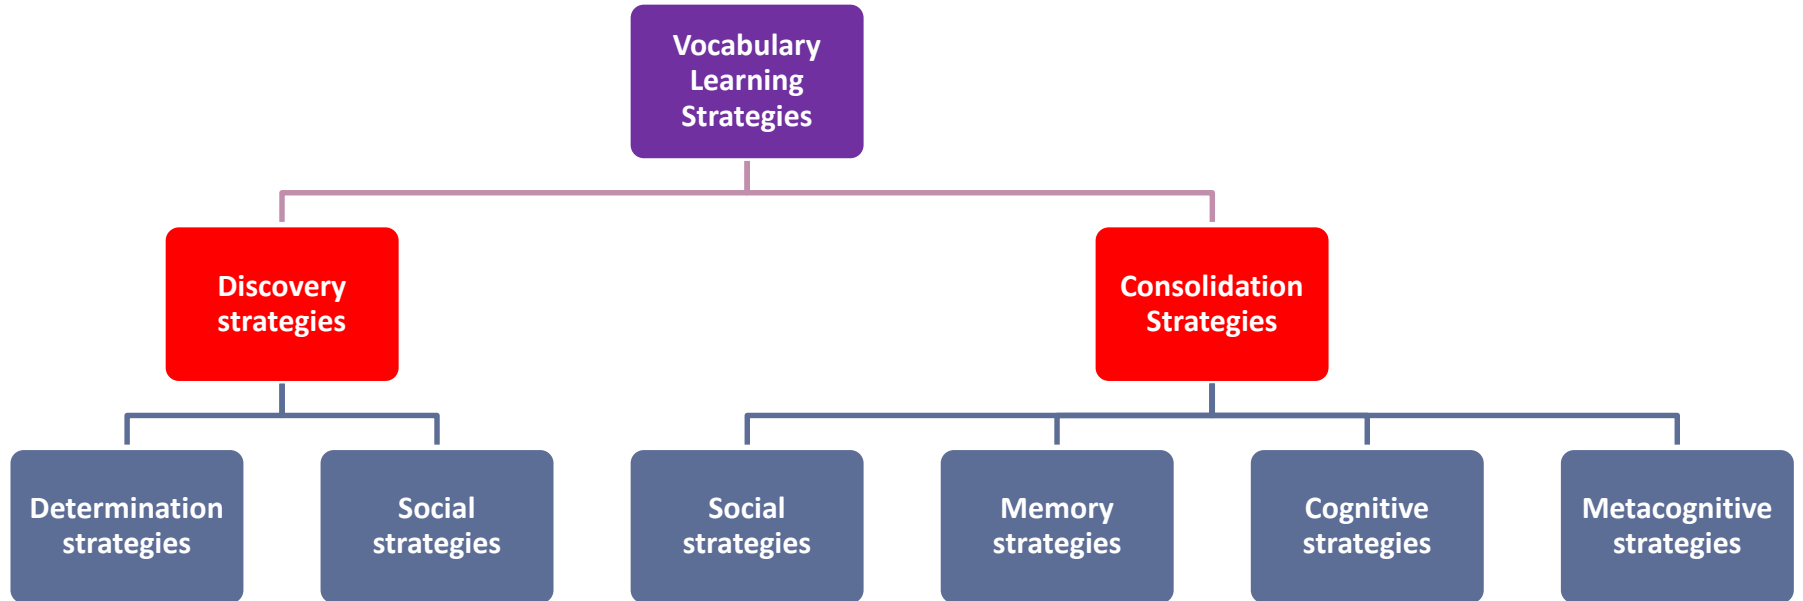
Vocabulary Learning Strategies

Discovery strategies

Consolidation Strategies

Determination strategies

Social strategies

Social strategies

Memory strategies

Cognitive strategies

Metacognitive strategies